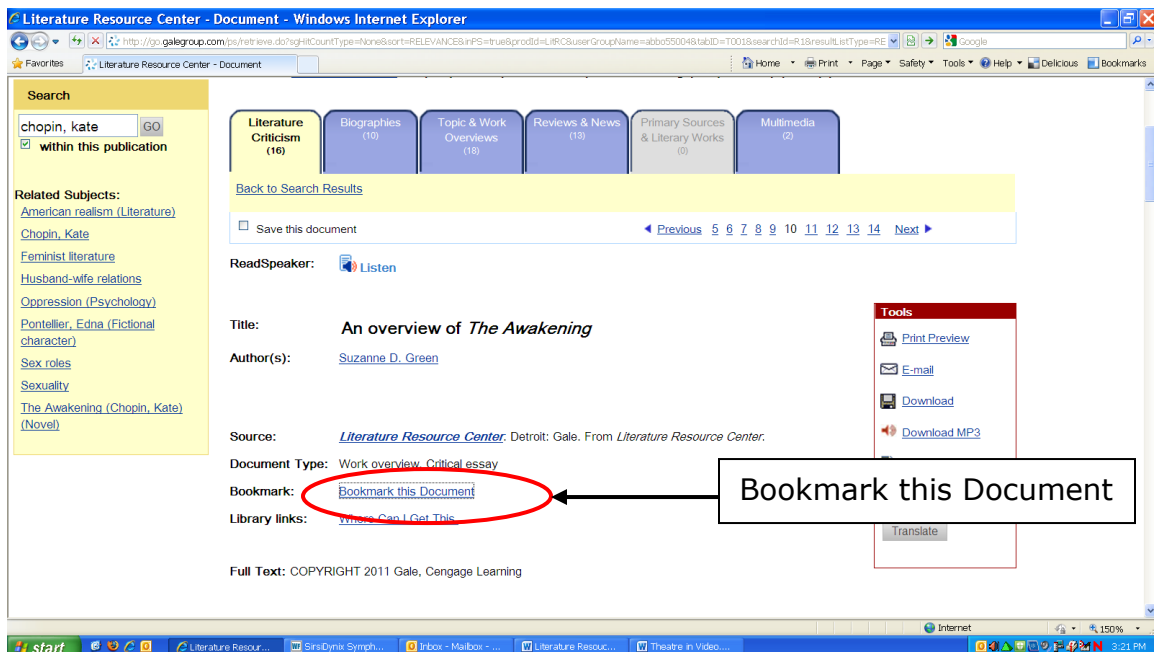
Literature Resource Center - Document - Windows Internet Explorer

http://go.galegroup.com/ps/retrieve.do?sgHitCountType=None&sort=RELEVANCE&inPS=true&prodId=LitRC&userGroupName=abbo55004&tabID=T001&searchId=R1&resultListType=RE

Google

Favorites | Literature Resource Center - Document

Home | Print | Page | Safety | Tools | Help | Delicious | Bookmarks

Search

chopin, kate GO

within this publication

Related Subjects:

American realism (Literature)

Chopin, Kate

Feminist literature

Husband-wife relations

Oppression (Psychology)

Pontellier, Edna (Fictional character)

Sex roles

Sexuality

The Awakening (Chopin, Kate) (Novel)

| Literature Criticism (16) | Biographies (10) | Topic & Work Overviews (18) | Reviews & News (13) | Primary Sources & Literary Works (0) | Multimedia (2) |
|---|---|---|---|---|---|

Back to Search Results

Save this document

◄ Previous 5 6 7 8 9 10 11 12 13 14 Next ►

ReadSpeaker: Listen

Title: An overview of *The Awakening*

Author(s): Suzanne D. Green

Source: *Literature Resource Center*. Detroit: Gale. From *Literature Resource Center*.

Document Type: Work overview, Critical essay

Bookmark: Bookmark this Document

Library links: Where Can I Get This

Full Text: COPYRIGHT 2011 Gale, Cengage Learning

Tools

Print Preview

E-mail

Download

Download MP3

Translate

Bookmark this Document

Internet | 150%

start | Literature Resour... | SirsiDynix Symph... | Inbox - Mailbox - ... | Literature Resourc... | Theatre in Video.... | 3:21 PM